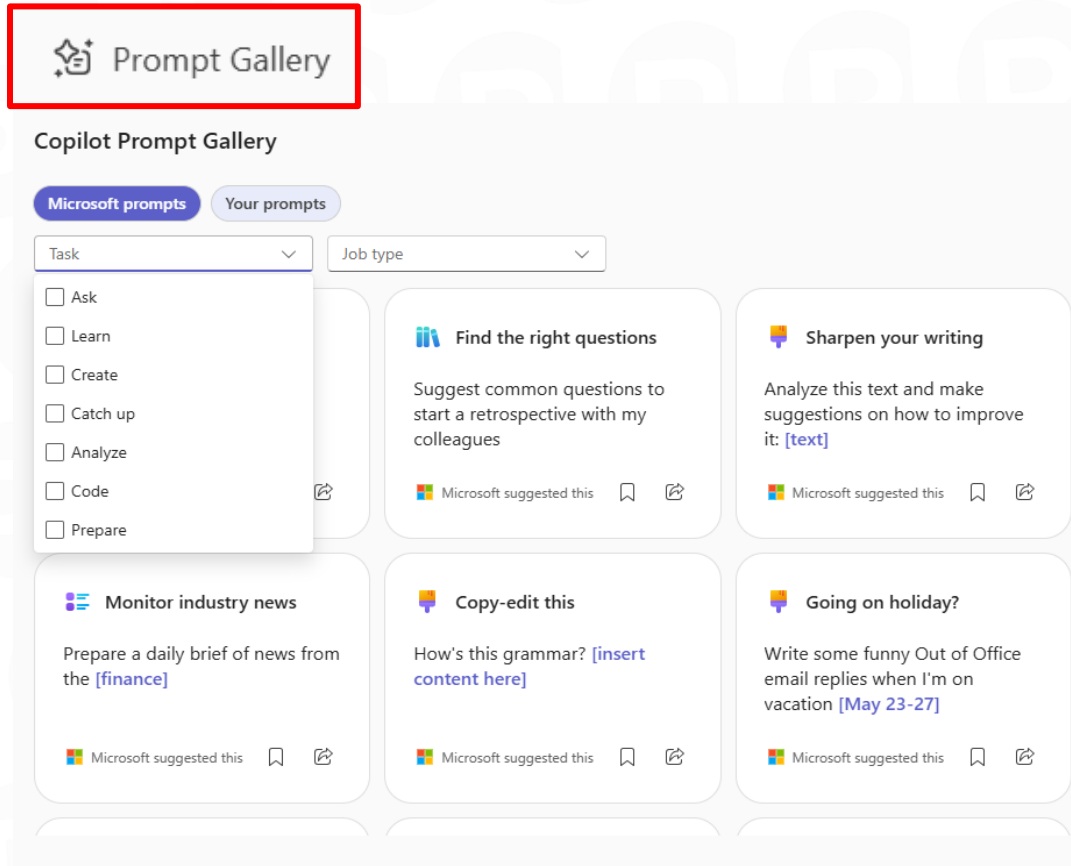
Prompt Gallery

Copilot Prompt Gallery

Microsoft prompts
Your prompts

Task
Job type

Ask
Learn
Create
Catch up
Analyze
Code
Prepare

Find the right questions

Suggest common questions to start a retrospective with my colleagues

Microsoft suggested this

Sharpen your writing

Analyze this text and make suggestions on how to improve it: [text]

Microsoft suggested this

Monitor industry news

Prepare a daily brief of news from the [finance]

Microsoft suggested this

Copy-edit this

How's this grammar? [insert content here]

Microsoft suggested this

Going on holiday?

Write some funny Out of Office email replies when I'm on vacation [May 23-27]

Microsoft suggested this